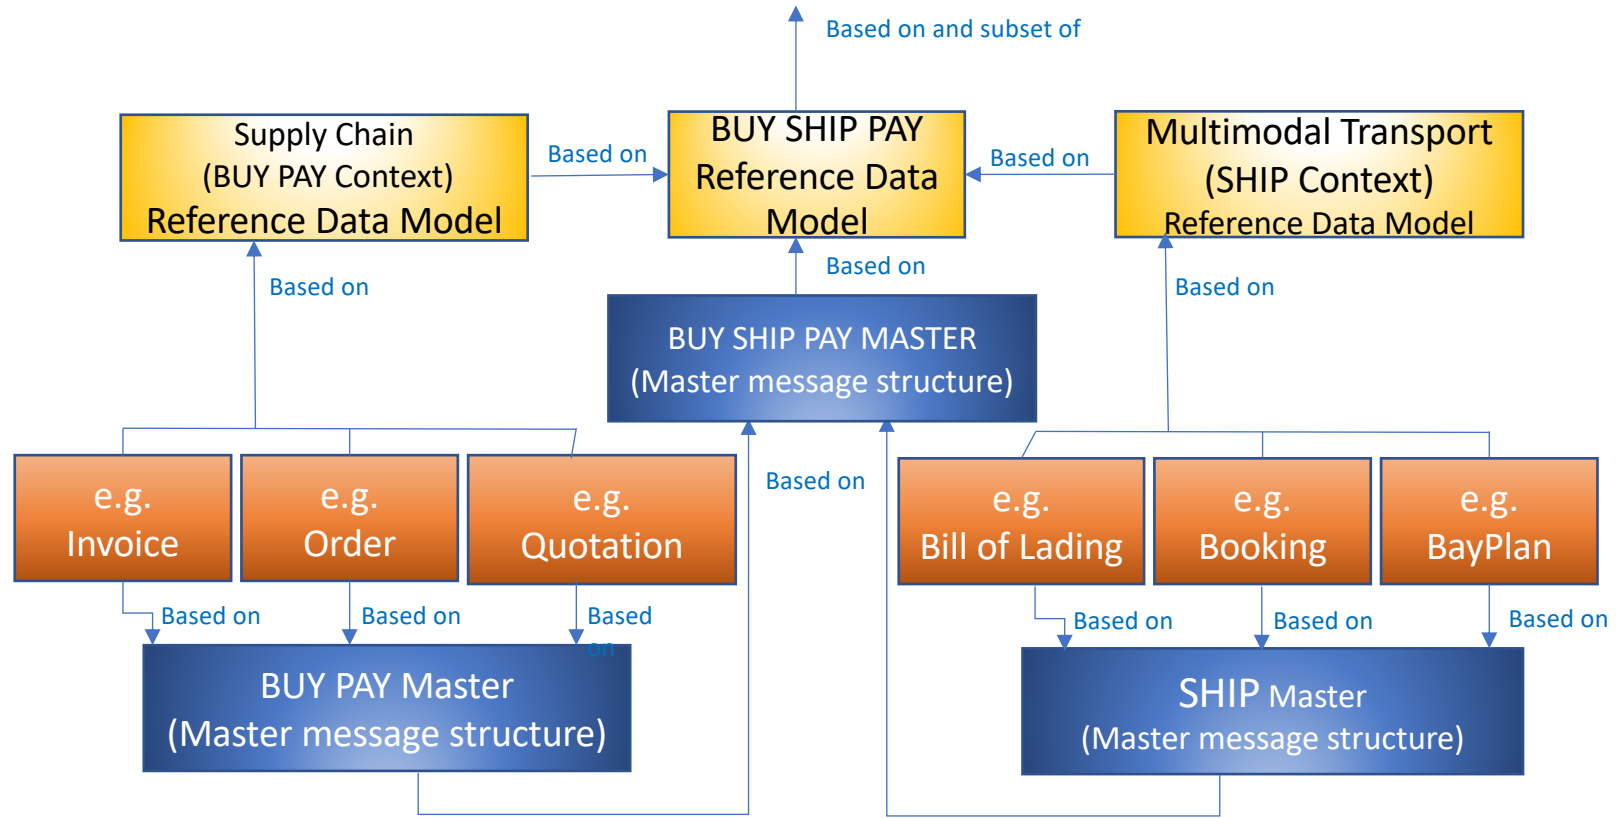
Based on and subset of

Supply Chain
(BUY PAY Context)
Reference Data Model

Based on

BUY SHIP PAY
Reference Data
Model

Based on

Multimodal Transport
(SHIP Context)
Reference Data Model

Based on

Based on

Based on

BUY SHIP PAY MASTER
(Master message structure)

e.g.
Invoice

e.g.
Order

e.g.
Quotation

Based on

e.g.
Bill of Lading

e.g.
Booking

e.g.
BayPlan

Based on

Based on

Based on

Based on

Based on

Based on

BUY PAY Master
(Master message structure)

SHIP Master
(Master message structure)